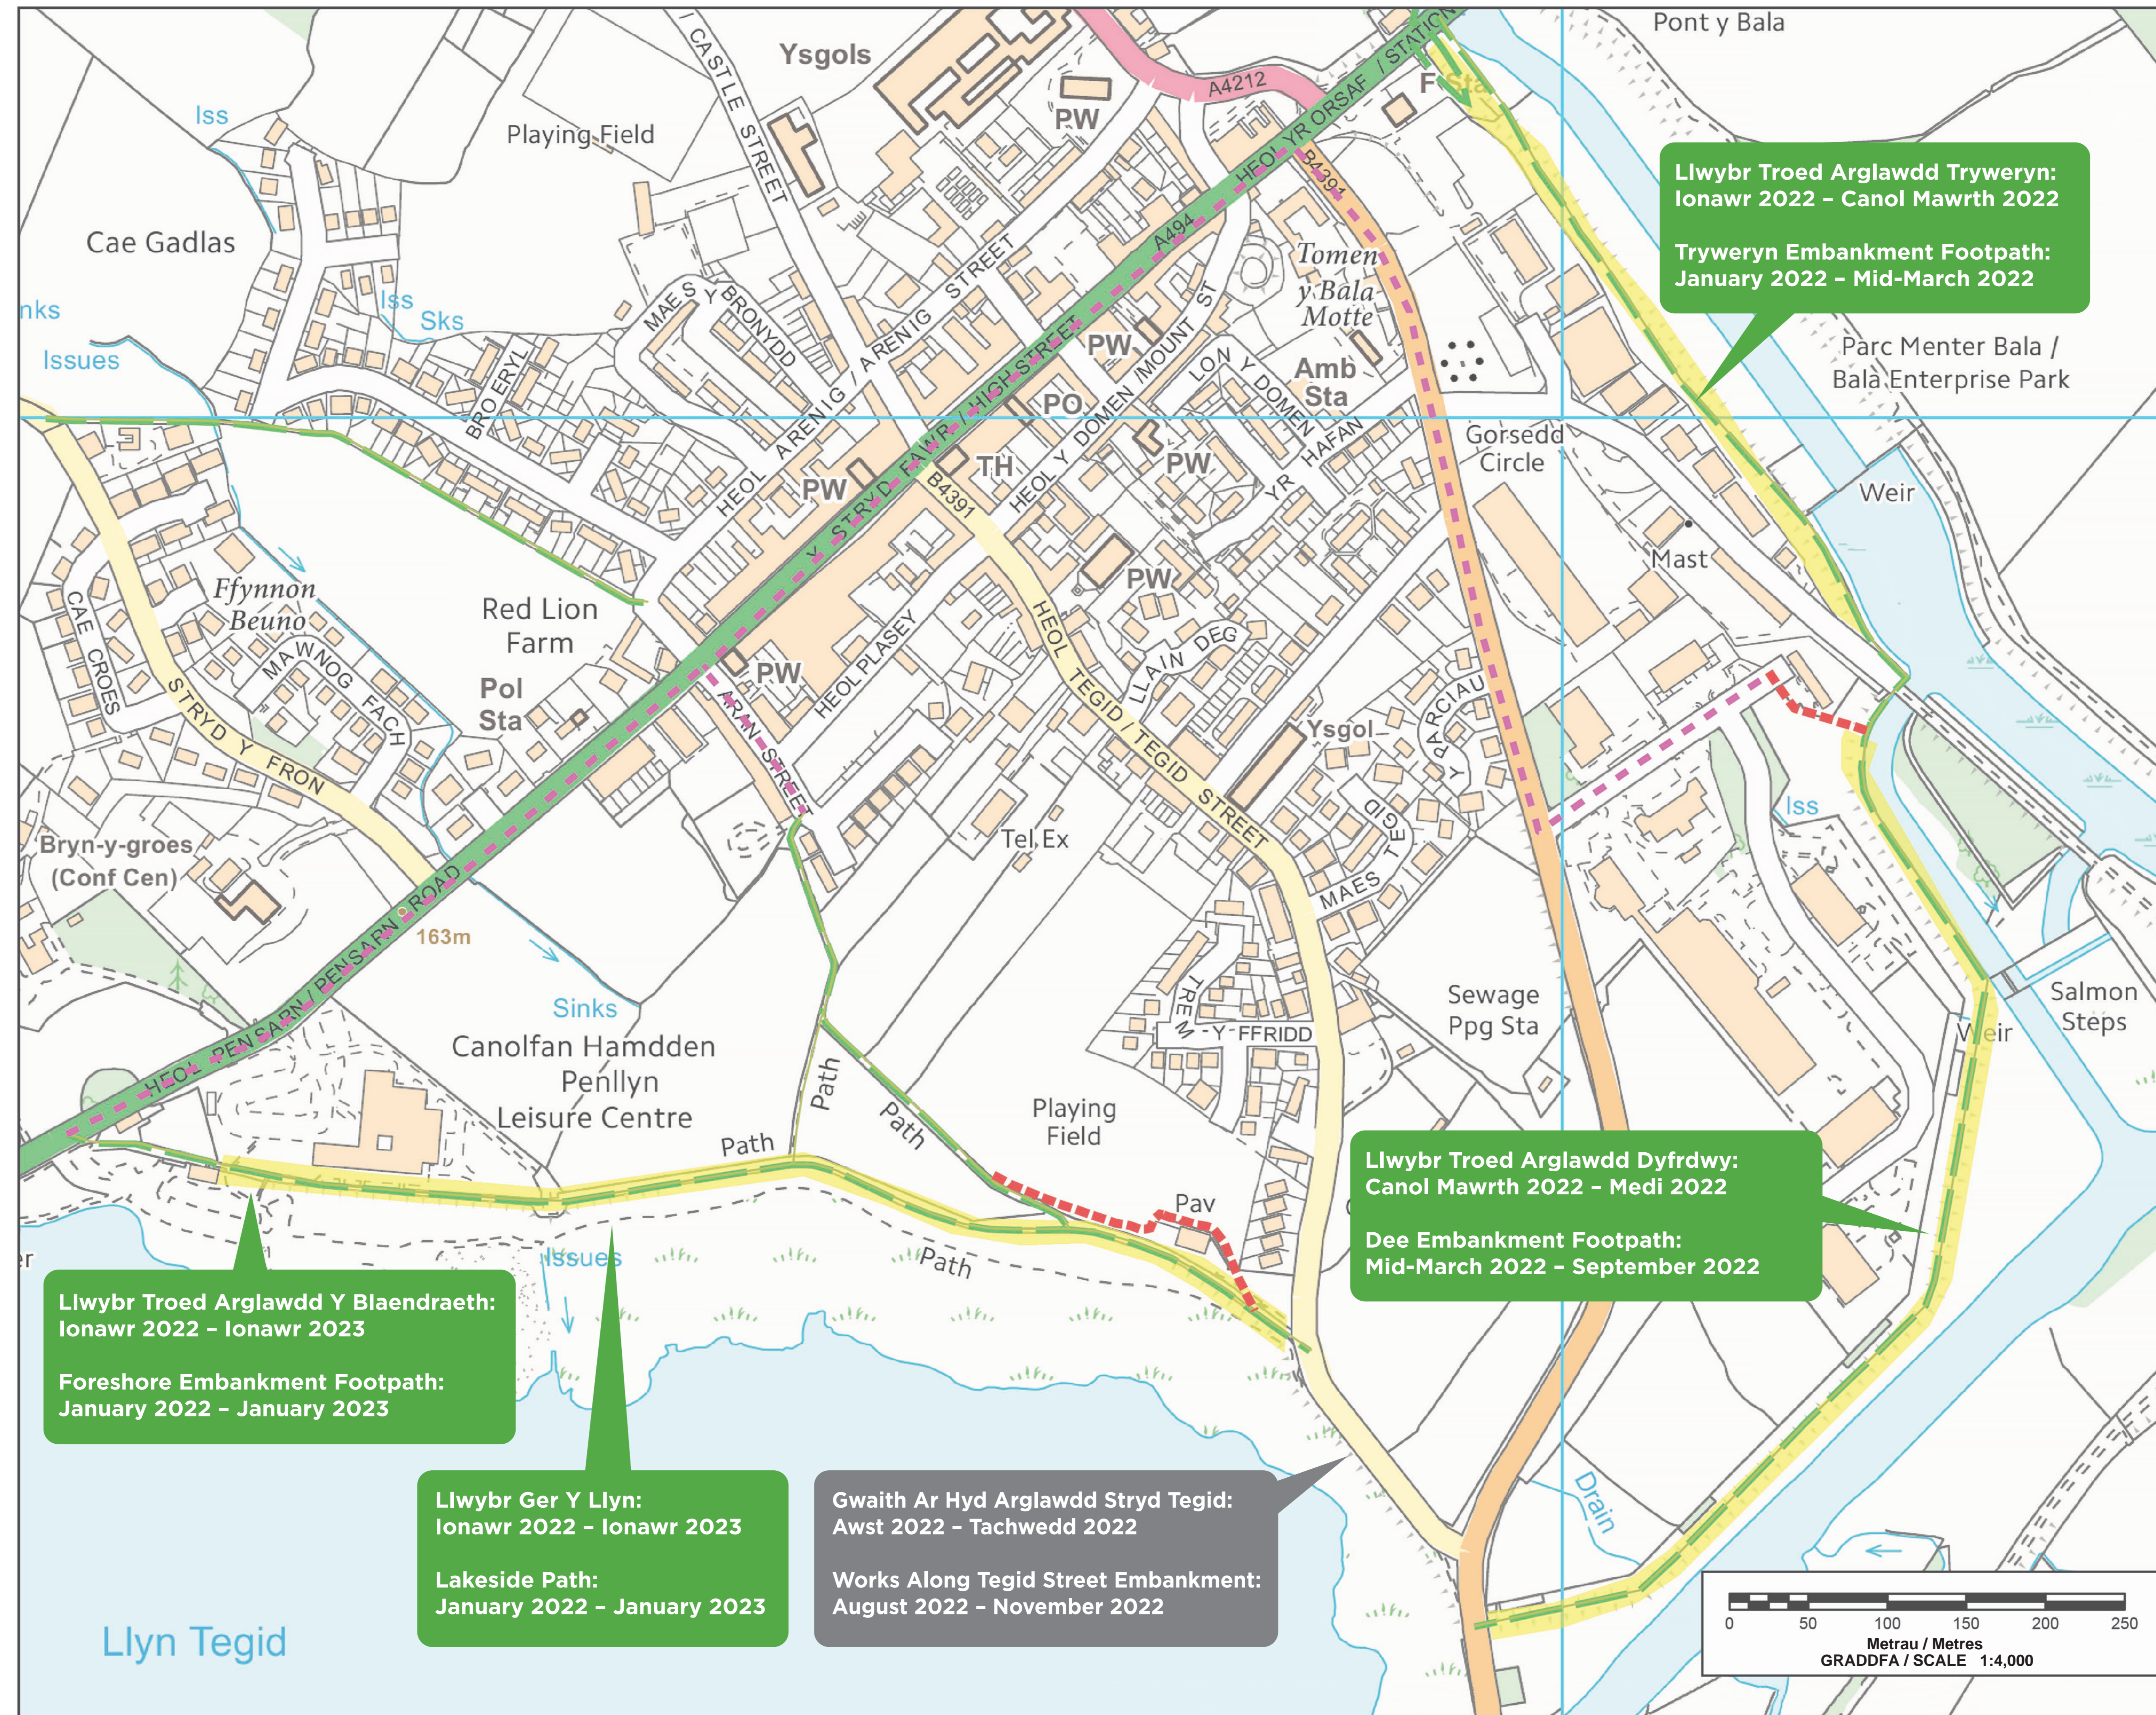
Ysgols
Pont y Bala
Iss
Playing Field
CASTLE STREET
A4212
PW
F Sta
HEOL YR ORSAF / STATION
B4391
Llwybr Troed Arglawdd Tryweryn:
Ionawr 2022 – Canol Mawrth 2022

Tryweryn Embankment Footpath:
January 2022 – Mid-March 2022
Cae Gadlas
Iss
Sks
nks
Issues
MAES Y BRONYDD
ARENIG STREET
A494
Tomen y Bala Motte
PW
MOUNT ST
LON Y DOMEN
Amb Sta
Parc Menter Bala / Bala Enterprise Park
BRO ERYL
HEOL ARENIG / ARENIG
Y STRYD FAWR / HIGH STREET
PO
HEOL Y DOMEN
YR HAFAN
Gorsedd Circle
PW
TH
B4391
PW
Weir
Mast
Ffynnon Beuno
CAE CROES
Red Lion Farm
HEOL PLASEY
HEOL TEGID / TEGID STREET
PW
LLAIN DEG
PW
MAWNOG FACH
Pol Sta
ARAN STREET
Ysgol
Y PARCIAU
STRYD Y FRON
Iss
Tel Ex
MAES TEGID
Bryn-y-groes (Conf Cen)
HEOL PENSARN / PENSARN ROAD
163m
Sinks
TRE'M-Y-FFRIDD
Sewage Ppg Sta
Salmon Steps
Weir
Canolfan Hamdden Penllyn Leisure Centre
Path
Path
Path
Playing Field
Path
Pav
Path
Issues
er
Llwybr Troed Arglawdd Dyfrdwy:
Canol Mawrth 2022 – Medi 2022

Dee Embankment Footpath:
Mid-March 2022 – September 2022
Llwybr Troed Arglawdd Y Blaendraeth:
Ionawr 2022 – Ionawr 2023

Foreshore Embankment Footpath:
January 2022 – January 2023
Llwybr Ger Y Llyn:
Ionawr 2022 – Ionawr 2023

Lakeside Path:
January 2022 – January 2023
Gwaith Ar Hyd Arglawdd Stryd Tegid:
Awst 2022 – Tachwedd 2022

Works Along Tegid Street Embankment:
August 2022 – November 2022
Drain
Llyn Tegid
0 50 100 150 200 250
Metrau / Metres
GRADDFA / SCALE 1:4,000